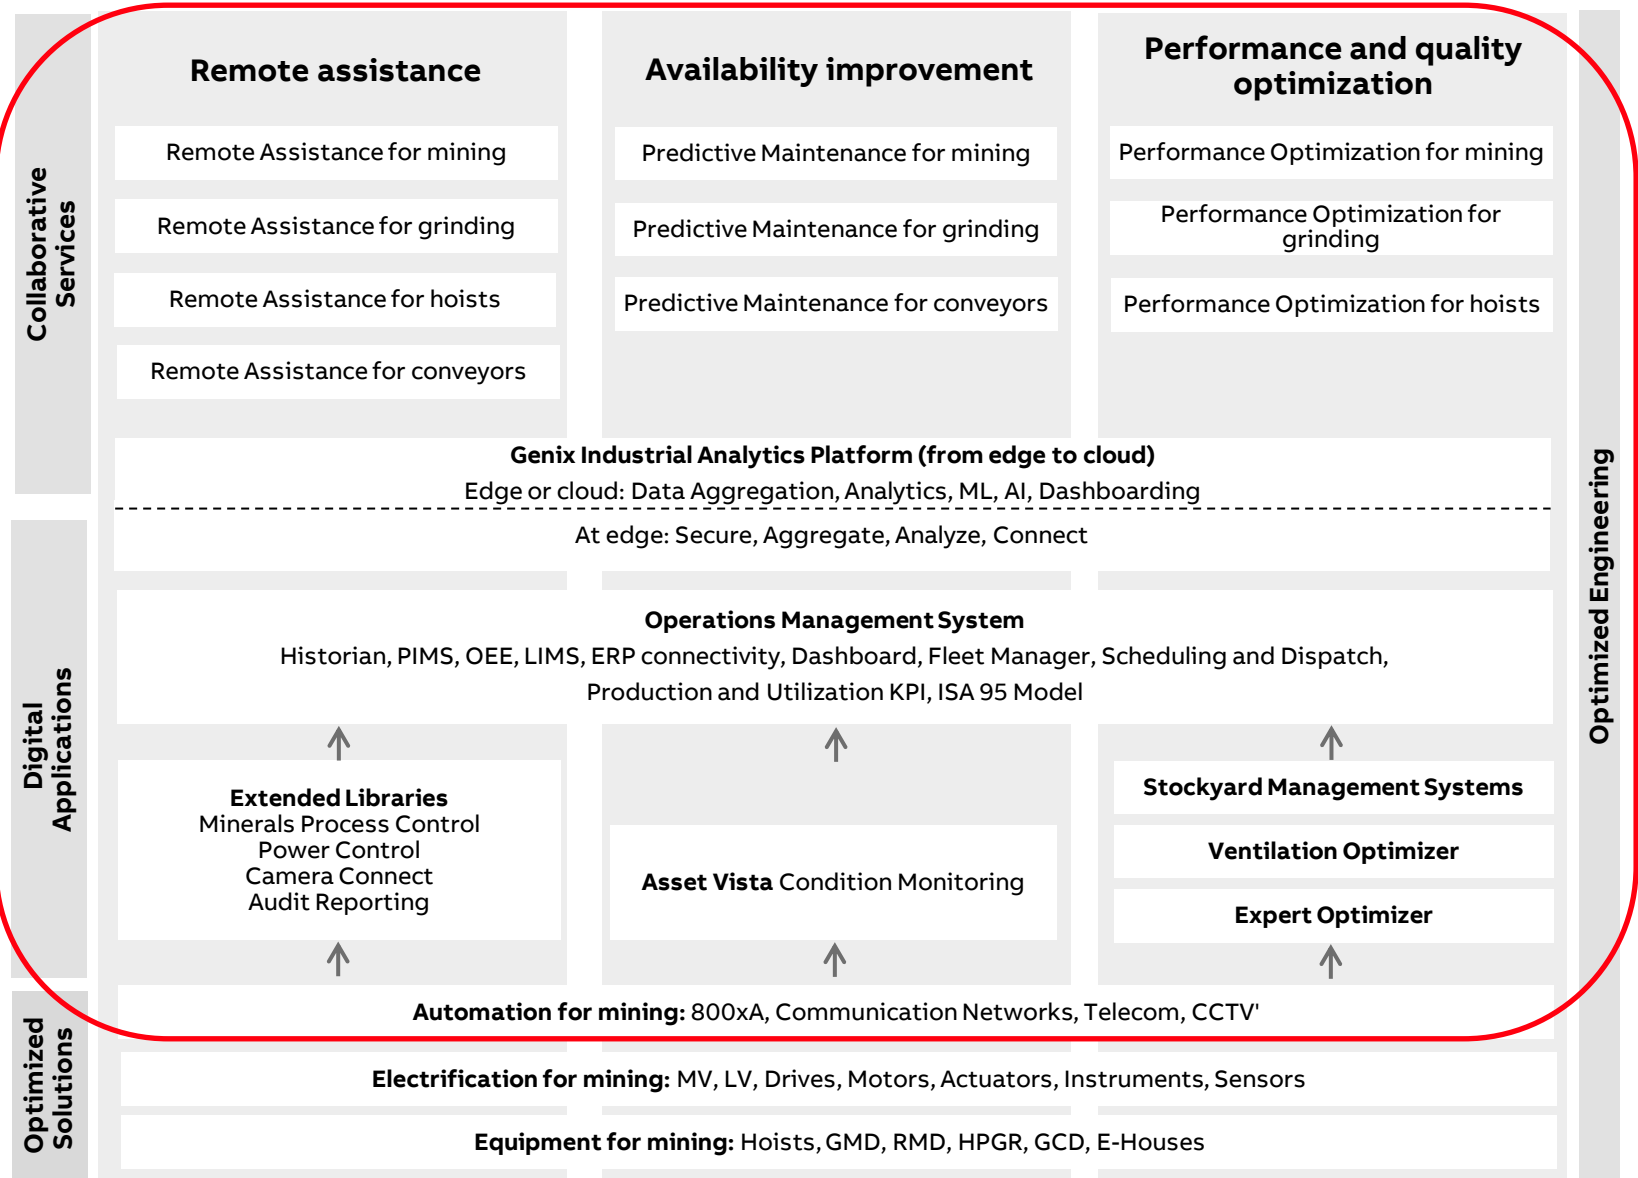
Collaborative Services

Remote assistance

Remote Assistance for mining

Remote Assistance for grinding

Remote Assistance for hoists

Remote Assistance for conveyors

Availability improvement

Predictive Maintenance for mining

Predictive Maintenance for grinding

Predictive Maintenance for conveyors

Performance and quality optimization

Performance Optimization for mining

Performance Optimization for grinding

Performance Optimization for hoists

Genix Industrial Analytics Platform (from edge to cloud)
Edge or cloud: Data Aggregation, Analytics, ML, AI, Dashboarding

At edge: Secure, Aggregate, Analyze, Connect

Digital Applications

Operations Management System
Historian, PIMS, OEE, LIMS, ERP connectivity, Dashboard, Fleet Manager, Scheduling and Dispatch, Production and Utilization KPI, ISA 95 Model

Extended Libraries
Minerals Process Control
Power Control
Camera Connect
Audit Reporting

Asset Vista Condition Monitoring

Stockyard Management Systems

Ventilation Optimizer

Expert Optimizer

Optimized Solutions

Automation for mining: 800xA, Communication Networks, Telecom, CCTV'

Electrification for mining: MV, LV, Drives, Motors, Actuators, Instruments, Sensors

Equipment for mining: Hoists, GMD, RMD, HPGR, GCD, E-Houses

Optimized Engineering